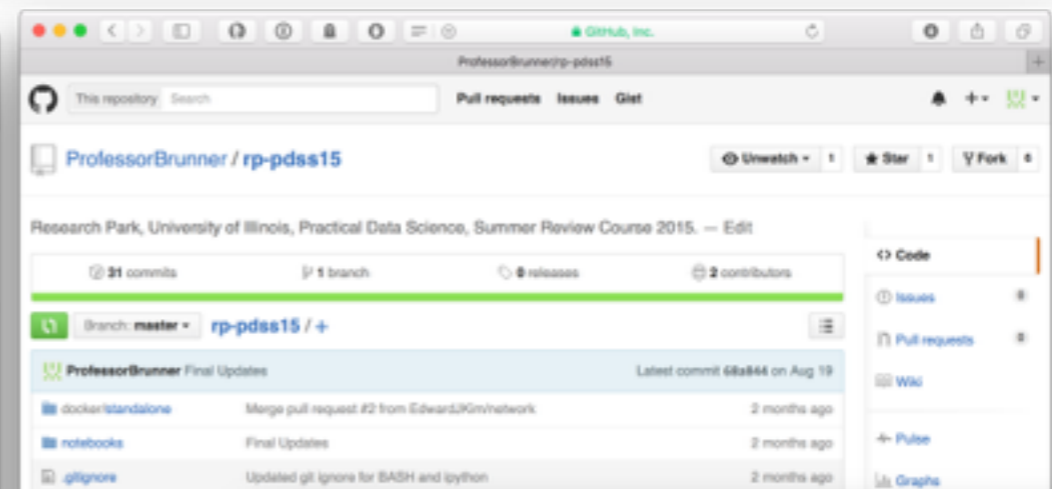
GitHub, Inc.

ProfessorBrunner/rp-pdss15

This repository Search

Pull requests Issues Gist

ProfessorBrunner / rp-pdss15

Unwatch 1 Star 1 Fork 6

Research Park, University of Illinois, Practical Data Science, Summer Review Course 2015. — Edit

31 commits 1 branch 0 releases 2 contributors

Branch: master rp-pdss15 / +

ProfessorBrunner Final Updates Latest commit 68a844 on Aug 19

| | | |
|---|---|---|
| docker/standalone | Merge pull request #2 from EdwardJKim/network | 2 months ago |
| notebooks | Final Updates | 2 months ago |
| .gitignore | Updated git ignore for BASH and ipython | 2 months ago |

Code

Issues 0

Pull requests 0

Wiki

Pulse

Graphs